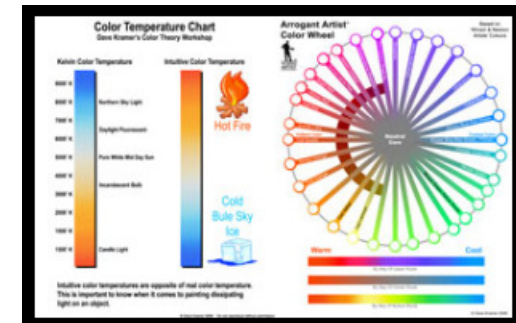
Color Temperature Chart
Dave Kramer's Color Theory Workshop

Kelvin Color Temperature

Intuitive Color Temperature

9000°K
8000°K
7000°K
6000°K
5000°K
4000°K
3000°K
2000°K
1000°K

Northern Sky Light
Daylight Fluorescent
Pure White Mid Day Sun
Incandescent Bulb
Candle Light

Hot Fire

Cold Bule Sky Ice

Intuitive color temperatures are opposite of real color temperature. This is important to know when it comes to painting dissipating light on an object.

Arrogant Artist
Color Wheel

Based on Winsor & Newton Artists' Colours

Neutral Gare

Warm
Cool

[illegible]